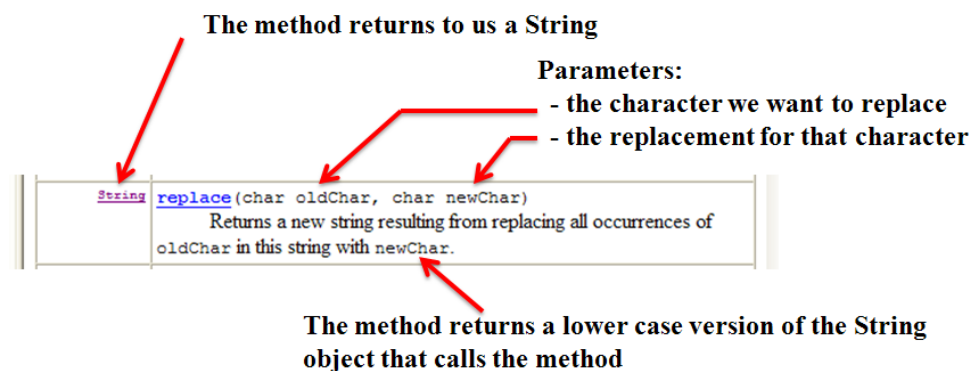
The method returns to us a String

Parameters:
- the character we want to replace
- the replacement for that character

| String | replace(char oldChar, char newChar) Returns a new string resulting from replacing all occurrences of oldChar in this string with newChar. |
|---|---|

The method returns a lower case version of the String object that calls the method